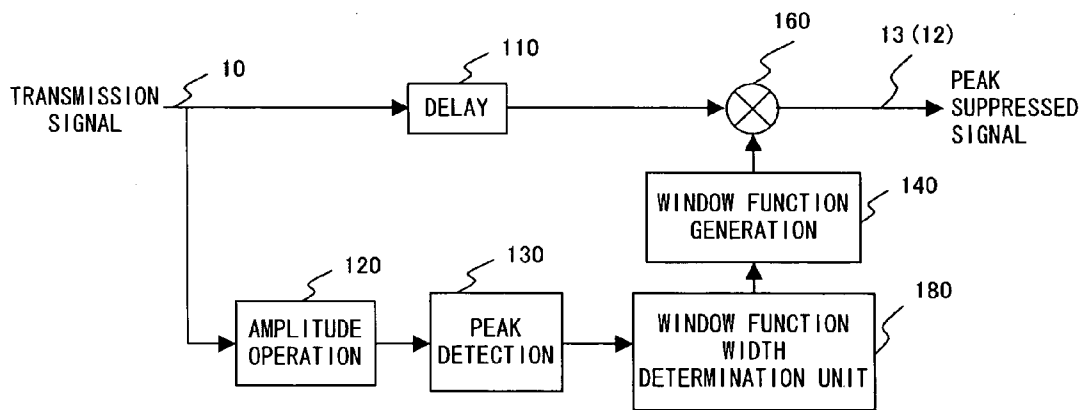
160

13 (12)

110

10

TRANSMISSION SIGNAL

DELAY

PEAK SUPPRESSED SIGNAL

WINDOW FUNCTION GENERATION

140

120

130

180

AMPLITUDE OPERATION

PEAK DETECTION

WINDOW FUNCTION WIDTH DETERMINATION UNIT